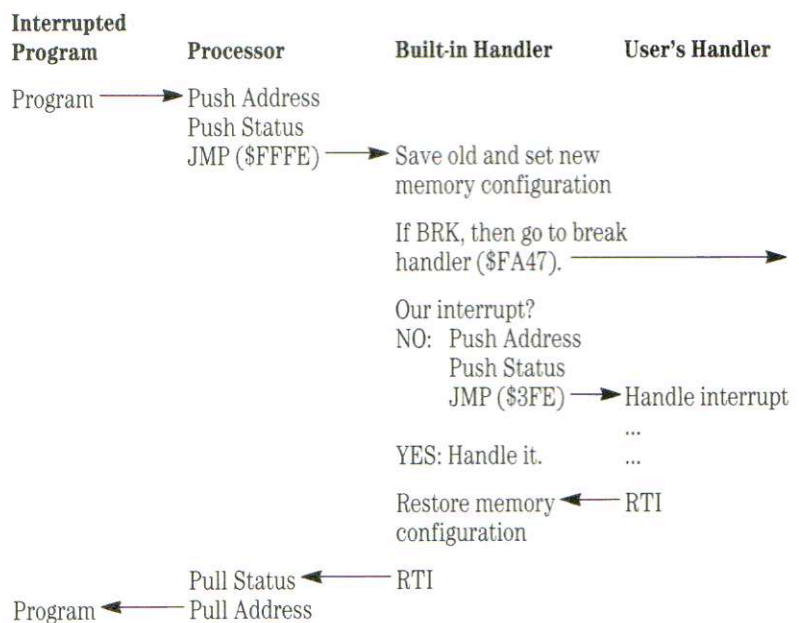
| Interrupted Program | Processor | Built-in Handler | User's Handler |
|---|---|---|---|
| Program | Push Address | | |
| | Push Status | | |
| | JMP ($FFFE) | Save old and set new memory configuration | |
| | | If BRK, then go to break handler ($FA47). | |
| | | Our interrupt? | |
| | | NO: Push Address | |
| | | Push Status | |
| | | JMP ($3FE) | Handle interrupt |
| | | | ... |
| | | YES: Handle it. | ... |
| | | Restore memory configuration | RTI |
| | Pull Status | RTI | |
| Program | Pull Address | | |